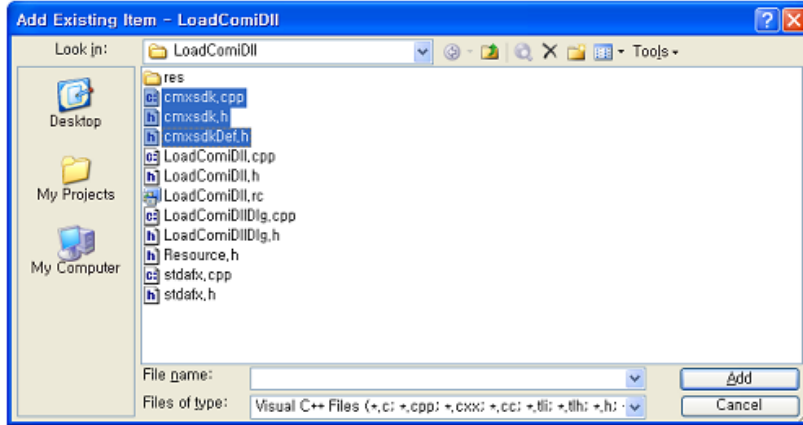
Add Existing Item - LoadComiDll

Look in: LoadComiDll

Tools

Desktop

My Projects

My Computer

res
cmxsdk.cpp
cmxsdk.h
cmxsdkDef.h
LoadComiDll.cpp
LoadComiDll.h
LoadComiDll.rc
LoadComiDllDlg.cpp
LoadComiDllDlg.h
Resource.h
stdafx.cpp
stdafx.h

File name:

Files of type: Visual C++ Files (*.c; *.cpp; *.cxx; *.cc; *.tli; *.tlh; *.h; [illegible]

Add

Cancel